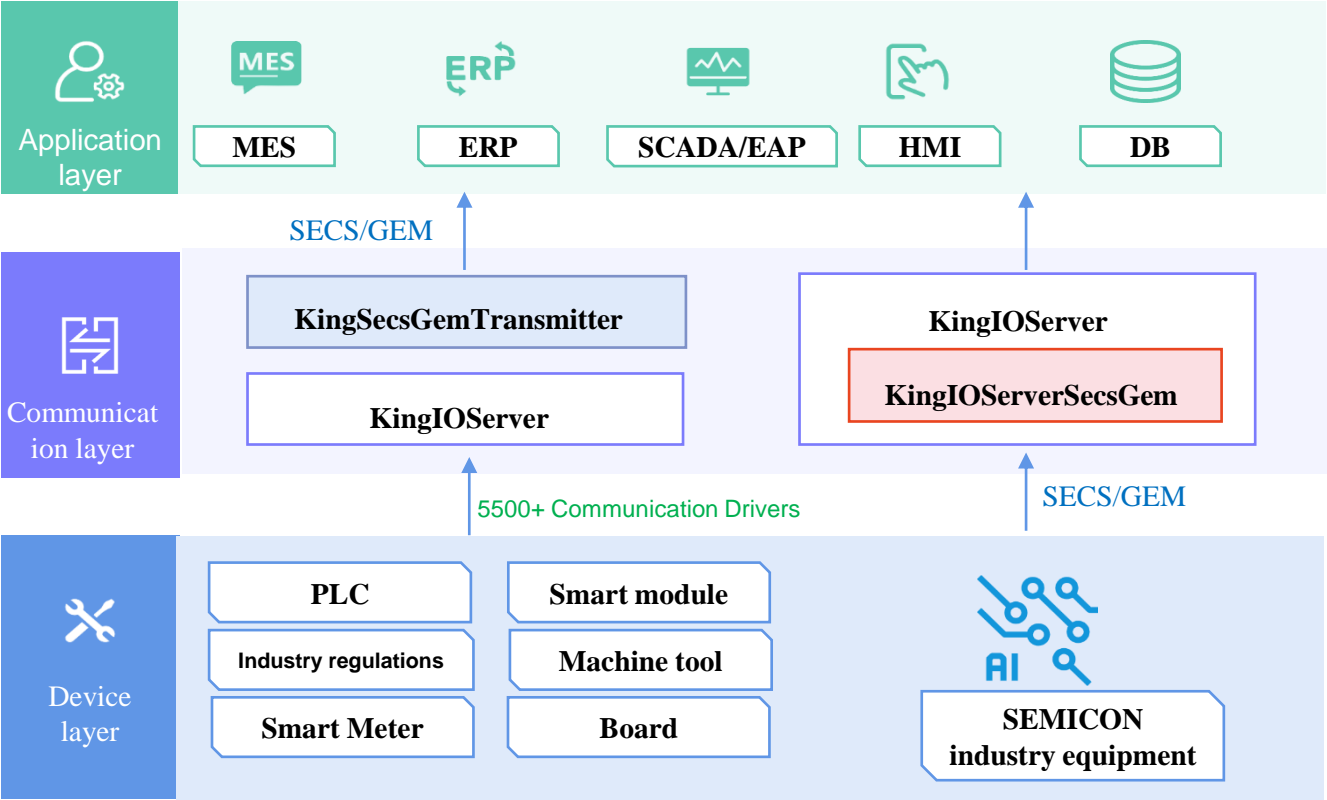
Application layer

MES

ERP

MES

ERP

SCADA/EAP

HMI

DB

SECS/GEM

Communication layer

KingSecsGemTransmitter

KingIOServer

KingIOServer

KingIOServerSecsGem

5500+ Communication Drivers

SECS/GEM

Device layer

PLC

Smart module

Industry regulations

Machine tool

Smart Meter

Board

AI

SEMICON industry equipment